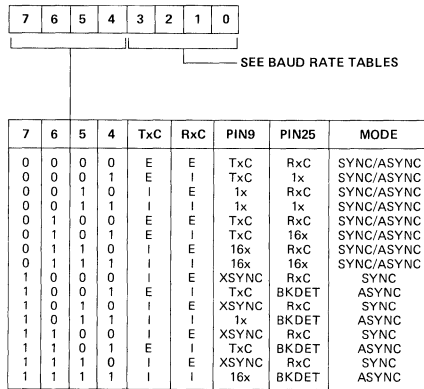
| 7 | 6 | 5 | 4 | 3 | 2 | 1 | 0 |
|---|---|---|---|---|---|---|---|

SEE BAUD RATE TABLES

| 7 | 6 | 5 | 4 | TxC | RxC | PIN9 | PIN25 | MODE |
|---|---|---|---|---|---|---|---|---|
| 0 | 0 | 0 | 0 | E | E | TxC | RxC | SYNC/ASYNC |
| 0 | 0 | 0 | 1 | E | I | TxC | 1x | SYNC/ASYNC |
| 0 | 0 | 1 | 0 | I | E | 1x | RxC | SYNC/ASYNC |
| 0 | 0 | 1 | 1 | I | I | 1x | 1x | SYNC/ASYNC |
| 0 | 1 | 0 | 0 | E | E | TxC | RxC | SYNC/ASYNC |
| 0 | 1 | 0 | 1 | E | I | TxC | 16x | SYNC/ASYNC |
| 0 | 1 | 1 | 0 | I | E | 16x | RxC | SYNC/ASYNC |
| 0 | 1 | 1 | 1 | I | I | 16x | 16x | SYNC/ASYNC |
| 1 | 0 | 0 | 0 | I | E | XSYNC | RxC | SYNC |
| 1 | 0 | 0 | 1 | E | I | TxC | BKDET | ASYNC |
| 1 | 0 | 1 | 0 | I | E | XSYNC | RxC | SYNC |
| 1 | 0 | 1 | 1 | I | I | 1x | BKDET | ASYNC |
| 1 | 1 | 0 | 0 | I | E | XSYNC | RxC | SYNC |
| 1 | 1 | 0 | 1 | E | I | TxC | BKDET | ASYNC |
| 1 | 1 | 1 | 0 | I | E | XSYNC | RxC | SYNC |
| 1 | 1 | 1 | 1 | I | I | 16x | BKDET | ASYNC |